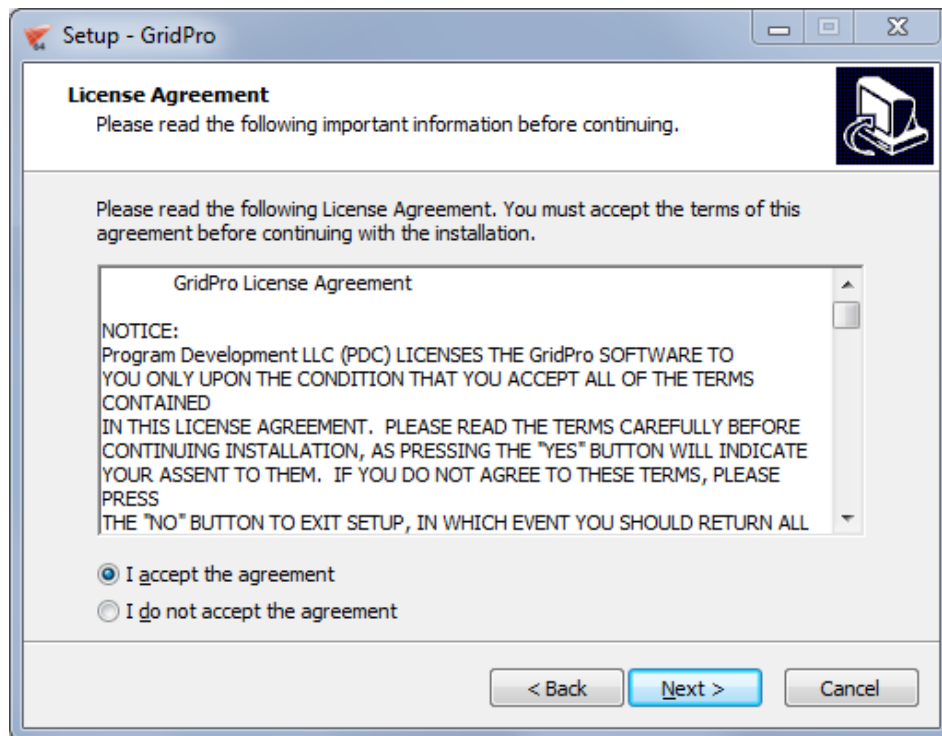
Setup - GridPro

License Agreement
Please read the following important information before continuing.

Please read the following License Agreement. You must accept the terms of this agreement before continuing with the installation.

GridPro License Agreement

NOTICE:
Program Development LLC (PDC) LICENSES THE GridPro SOFTWARE TO YOU ONLY UPON THE CONDITION THAT YOU ACCEPT ALL OF THE TERMS CONTAINED
IN THIS LICENSE AGREEMENT. PLEASE READ THE TERMS CAREFULLY BEFORE CONTINUING INSTALLATION, AS PRESSING THE "YES" BUTTON WILL INDICATE YOUR ASSENT TO THEM. IF YOU DO NOT AGREE TO THESE TERMS, PLEASE PRESS
THE "NO" BUTTON TO EXIT SETUP, IN WHICH EVENT YOU SHOULD RETURN ALL

I accept the agreement
I do not accept the agreement

< Back
Next >
Cancel